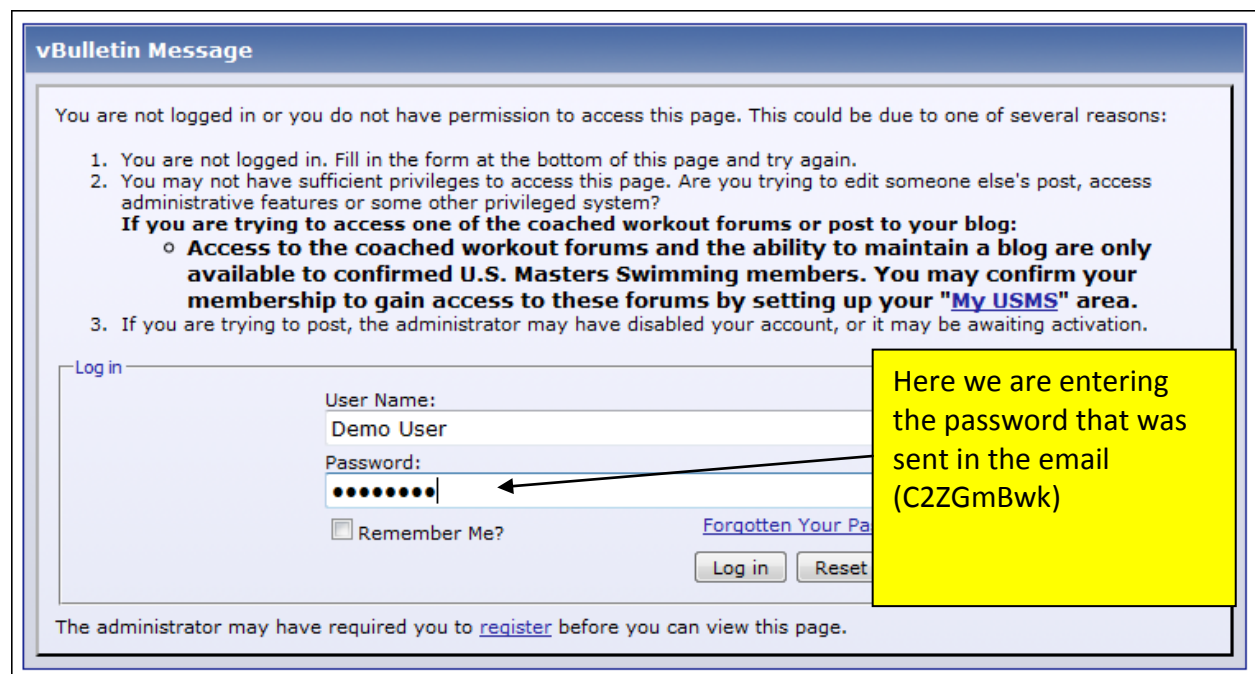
vBulletin Message

You are not logged in or you do not have permission to access this page. This could be due to one of several reasons:

1. You are not logged in. Fill in the form at the bottom of this page and try again.
2. You may not have sufficient privileges to access this page. Are you trying to edit someone else's post, access administrative features or some other privileged system?
**If you are trying to access one of the coached workout forums or post to your blog:**
   ○ **Access to the coached workout forums and the ability to maintain a blog are only available to confirmed U.S. Masters Swimming members. You may confirm your membership to gain access to these forums by setting up your "My USMS" area.**
3. If you are trying to post, the administrator may have disabled your account, or it may be awaiting activation.

Log in

User Name:
Demo User
Password:
•••••••••

Remember Me?

Forgotten Your Pa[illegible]

Log in  Reset

Here we are entering the password that was sent in the email (C2ZGmBwk)

The administrator may have required you to register before you can view this page.